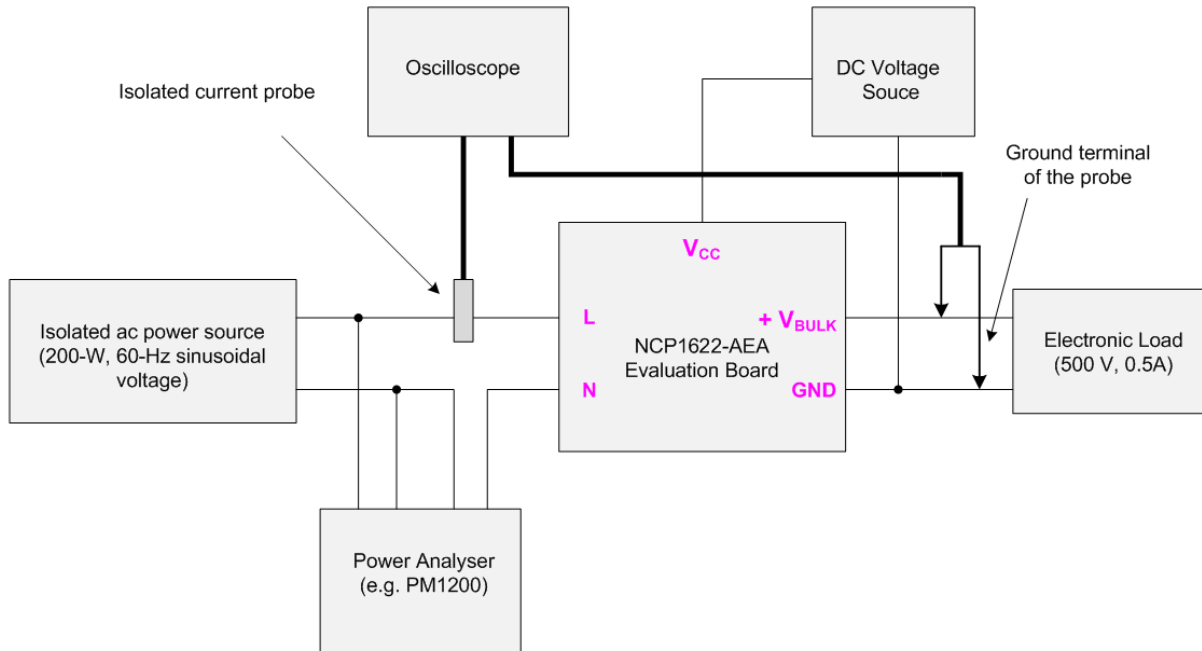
Oscilloscope

DC Voltage Souce

Isolated current probe

Ground terminal of the probe

$V_{CC}$

Isolated ac power source (200-W, 60-Hz sinusoidal voltage)

L

+ $V_{BULK}$

NCP1622-AEA Evaluation Board

Electronic Load (500 V, 0.5A)

N

GND

Power Analyser (e.g. PM1200)